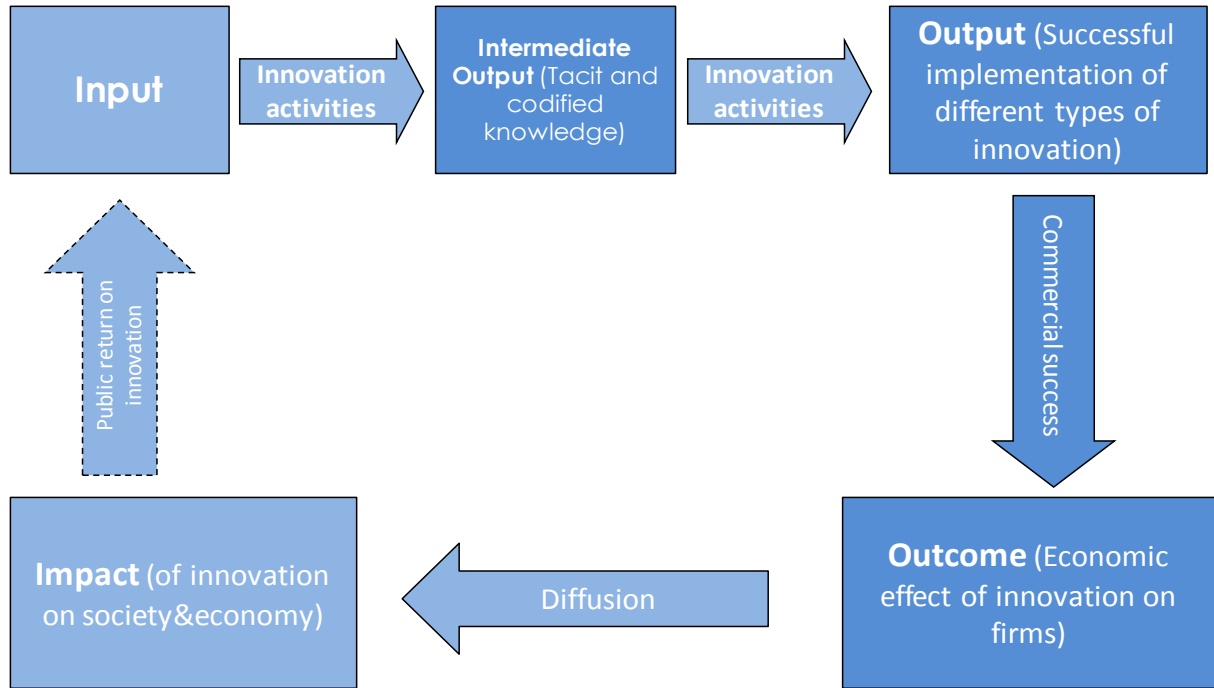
Input

Innovation activities

Intermediate Output (Tacit and codified knowledge)

Innovation activities

Output (Successful implementation of different types of innovation)

Commercial success

Outcome (Economic effect of innovation on firms)

Diffusion

Impact (of innovation on society&economy)

Public return on innovation